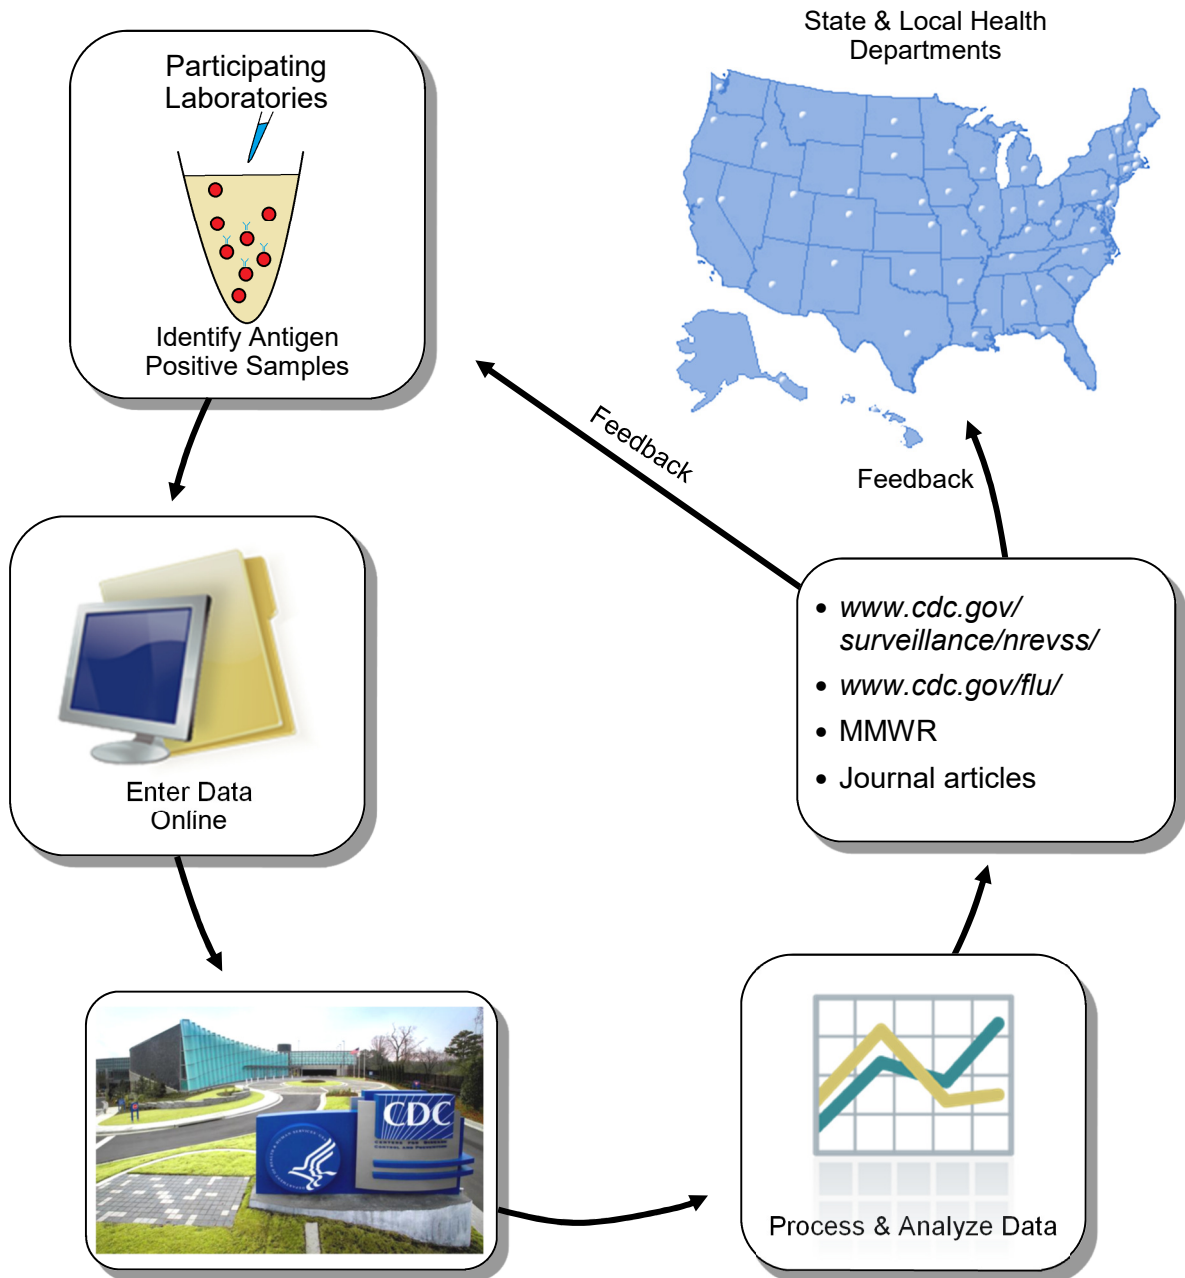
Participating Laboratories

Identify Antigen Positive Samples

State & Local Health Departments

Feedback

Feedback

Enter Data Online

• www.cdc.gov/surveillance/nrevss/
• www.cdc.gov/flu/
• MMWR
• Journal articles

CDC

Process & Analyze Data